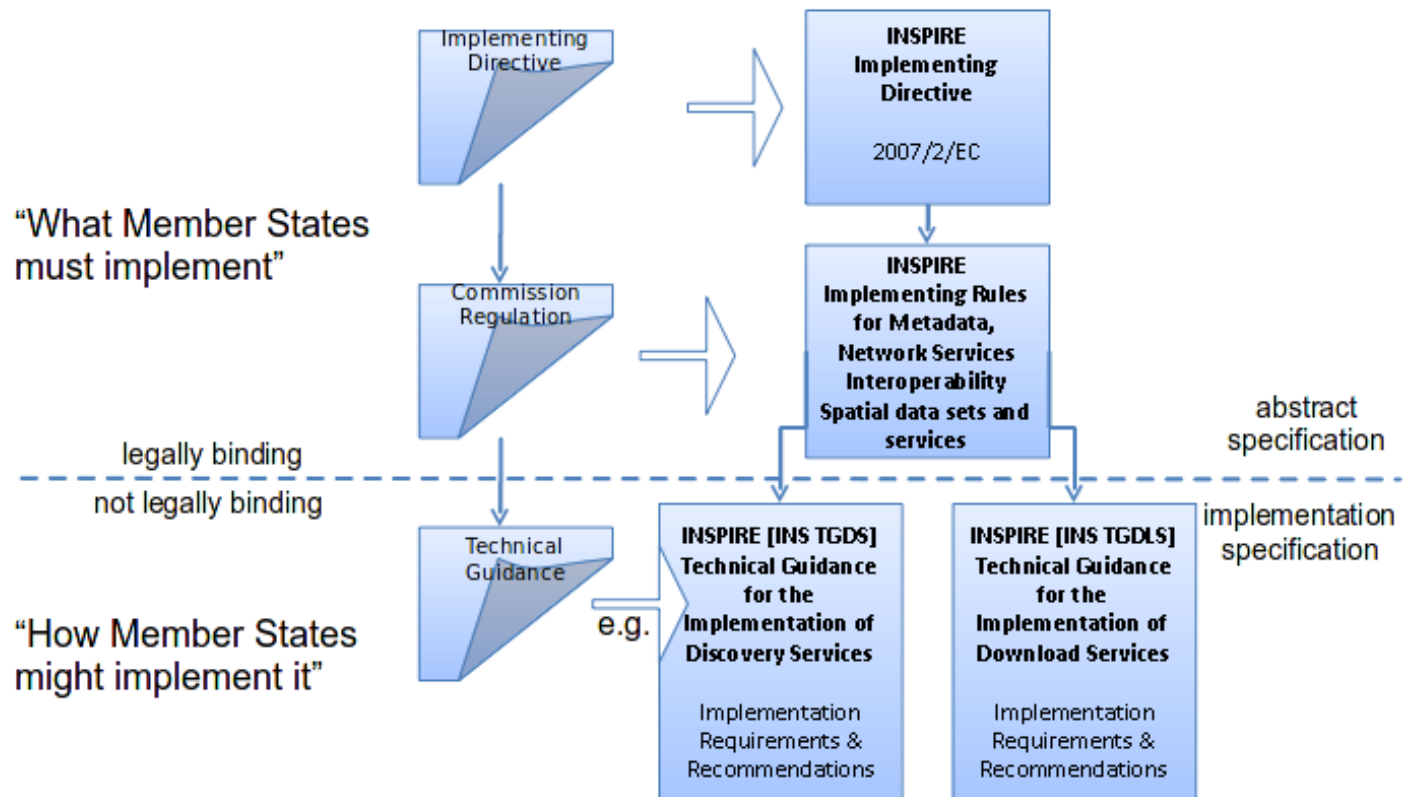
Implementing Directive

INSPIRE Implementing Directive

2007/2/EC

"What Member States must implement"

Commission Regulation

INSPIRE Implementing Rules for Metadata, Network Services Interoperability Spatial data sets and services

abstract specification

legally binding

not legally binding

Technical Guidance

implementation specification

e.g.

INSPIRE [INS TGDS] Technical Guidance for the Implementation of Discovery Services

Implementation Requirements & Recommendations

INSPIRE [INS TGDLS] Technical Guidance for the Implementation of Download Services

Implementation Requirements & Recommendations

"How Member States might implement it"